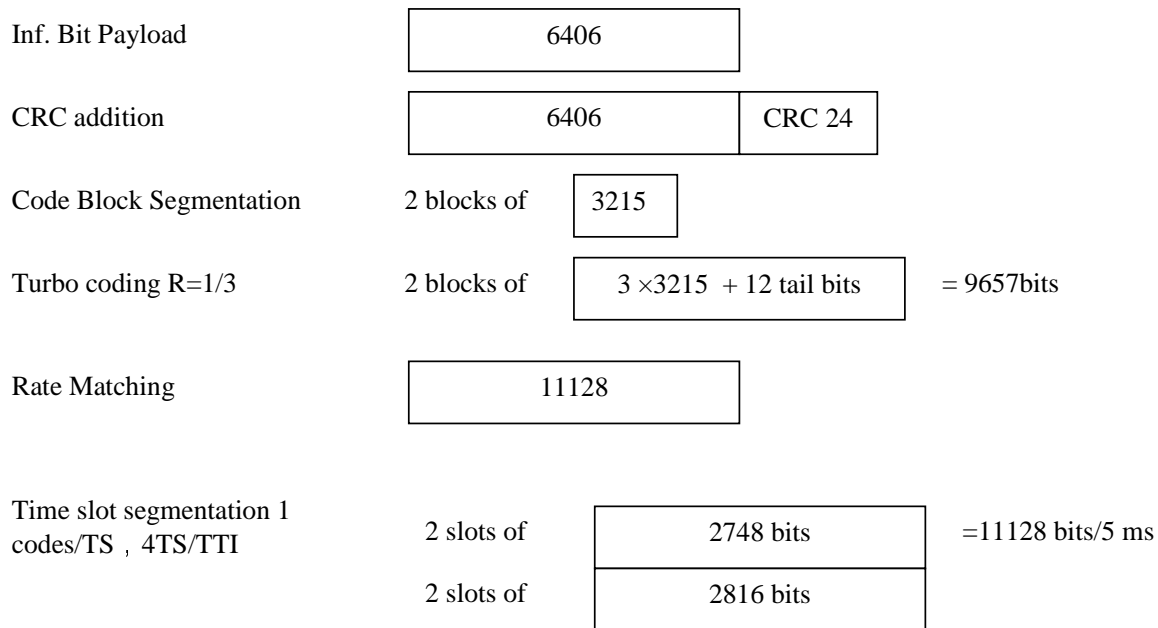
Inf. Bit Payload

6406

CRC addition

6406

CRC 24

Code Block Segmentation

2 blocks of

3215

Turbo coding R=1/3

2 blocks of

$3 \times 3215 + 12$ tail bits

= 9657bits

Rate Matching

11128

Time slot segmentation 1 codes/TS，4TS/TTI

2 slots of

2748 bits

=11128 bits/5 ms

2 slots of

2816 bits